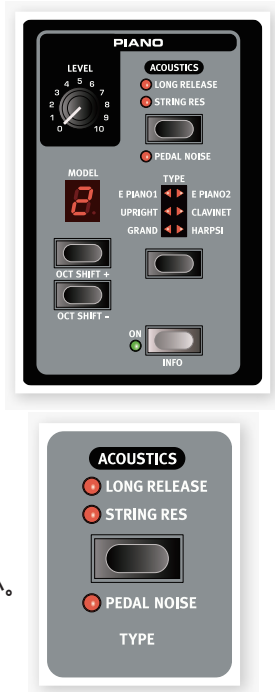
PIANO

LEVEL
0 1 2 3 4 5 6 7 8 9 10

ACOUSTICS
LONG RELEASE
STRING RES
PEDAL NOISE

MODEL
2

TYPE
E PIANO1 E PIANO2
UPRIGHT CLAVINET
GRAND HARPSI

OCT SHIFT +
OCT SHIFT -

ON
INFO

ACOUSTICS
LONG RELEASE
STRING RES
PEDAL NOISE
TYPE